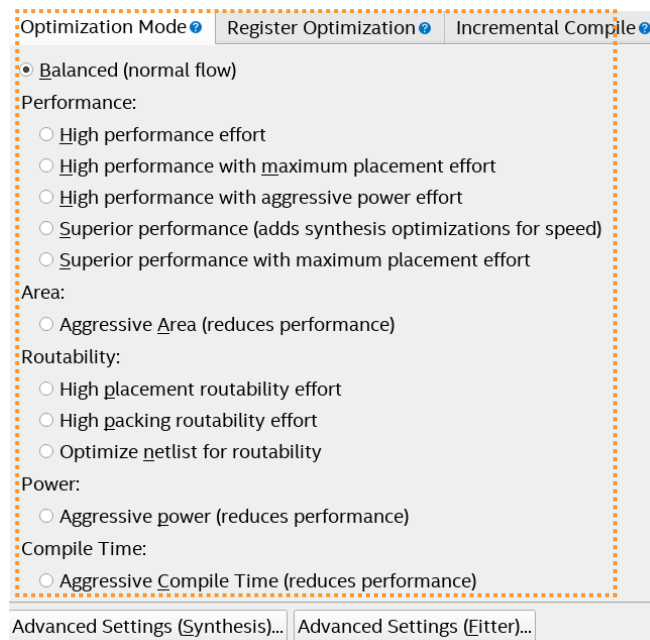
Optimization Mode Register Optimization Incremental Compile

Balanced (normal flow)

Performance:

High performance effort

High performance with maximum placement effort

High performance with aggressive power effort

Superior performance (adds synthesis optimizations for speed)

Superior performance with maximum placement effort

Area:

Aggressive Area (reduces performance)

Routability:

High placement routability effort

High packing routability effort

Optimize netlist for routability

Power:

Aggressive power (reduces performance)

Compile Time:

Aggressive Compile Time (reduces performance)

Advanced Settings (Synthesis)... Advanced Settings (Fitter)...